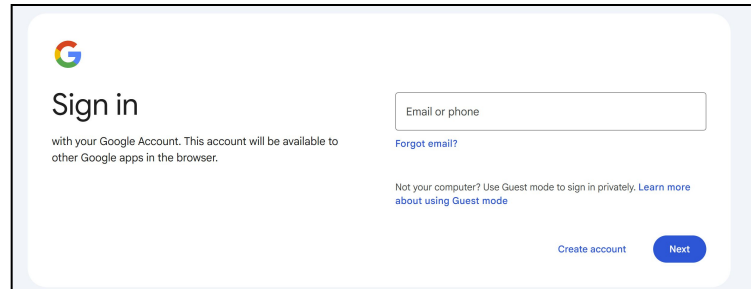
G

Sign in

with your Google Account. This account will be available to other Google apps in the browser.

Email or phone

Forgot email?

Not your computer? Use Guest mode to sign in privately. Learn more about using Guest mode

Create account

Next